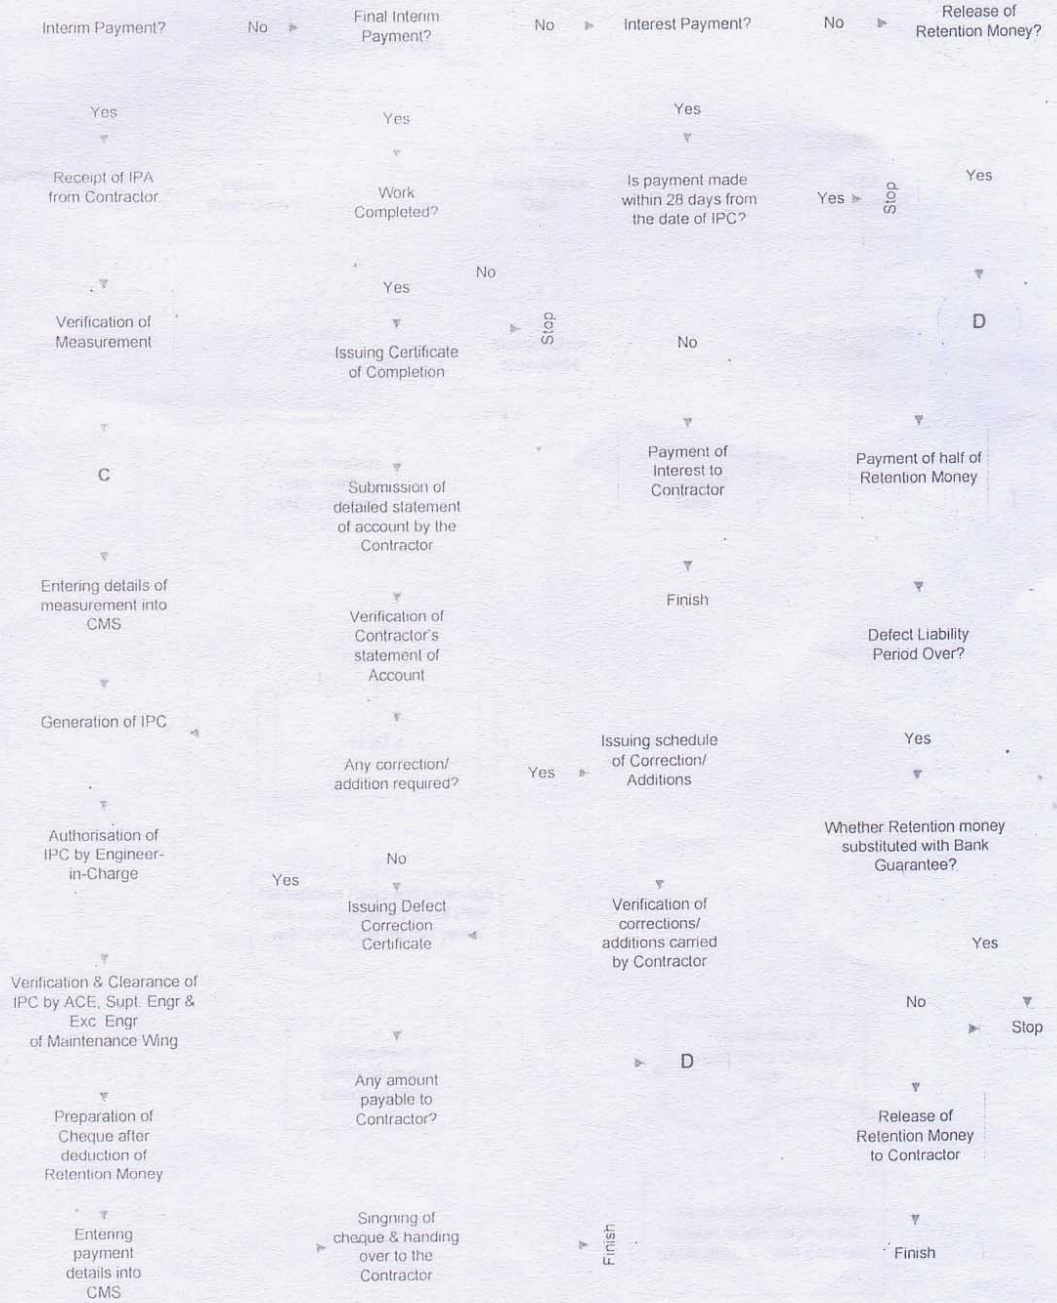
Interim Payment? No Final Interim Payment? No Interest Payment? No Release of Retention Money?

Yes

Receipt of IPA from Contractor

Verification of Measurement

C

Entering details of measurement into CMS

Generation of IPC

Authorisation of IPC by Engineer-in-Charge

Verification & Clearance of IPC by ACE, Supt. Engr & Exc. Engr of Maintenance Wing

Preparation of Cheque after deduction of Retention Money

Entering payment details into CMS

Yes

Work Completed?

No

Yes

Issuing Certificate of Completion

Stop

Submission of detailed statement of account by the Contractor

Verification of Contractor's statement of Account

Any correction/ addition required? Yes

No

Yes

Issuing Defect Correction Certificate

Any amount payable to Contractor?

Singning of cheque & handing over to the Contractor

Finish

Yes

Is payment made within 28 days from the date of IPC? Yes Stop

No

Payment of Interest to Contractor

Finish

Issuing schedule of Correction/ Additions

Verification of corrections/ additions carried by Contractor

D

Yes

D

Payment of half of Retention Money

Defect Liability Period Over?

Yes

Whether Retention money substituted with Bank Guarantee?

Yes

No

Stop

Release of Retention Money to Contractor

Finish